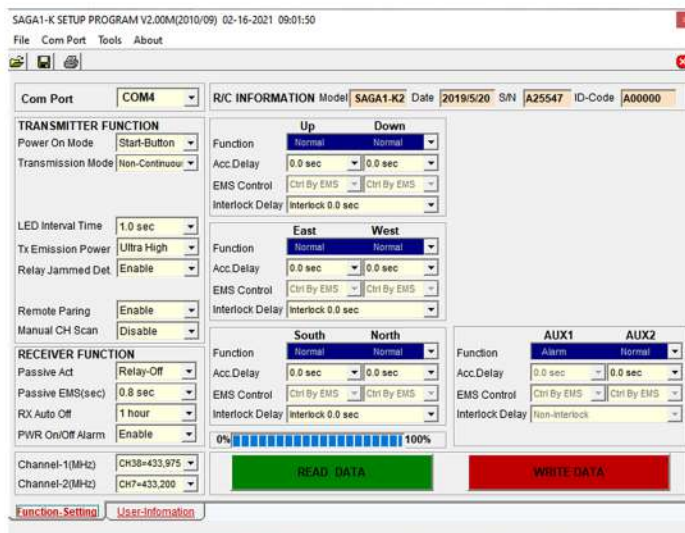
SAGA1-K SETUP PROGRAM V2.00M(2010/09) 02-16-2021 09:01:50

File Com Port Tools About

Com Port COM4

R/C INFORMATION Model SAGA1-K2 Date 2019/5/20 S/N A25547 ID-Code A00000

TRANSMITTER FUNCTION

Power On Mode Start-Button

Transmission Mode Non-Continuou

LED Interval Time 1.0 sec

Tx Emission Power Ultra High

Relay Jammed Det. Enable

Remote Paring Enable

Manual CH Scan Disable

RECEIVER FUNCTION

Passive Act Relay-Off

Passive EMS(sec) 0.8 sec

RX Auto Off 1 hour

PWR On/Off Alarm Enable

Channel-1(MHz) CH38=433,975

Channel-2(MHz) CH7=433,200

| | Up | Down |
|---|---|---|
| Function | Normal | Normal |
| Acc.Delay | 0.0 sec | 0.0 sec |
| EMS Control | Ctrl By EMS | Ctrl By EMS |
| Interlock Delay | Interlock 0.0 sec | |

| | East | West |
|---|---|---|
| Function | Normal | Normal |
| Acc.Delay | 0.0 sec | 0.0 sec |
| EMS Control | Ctrl By EMS | Ctrl By EMS |
| Interlock Delay | Interlock 0.0 sec | |

| | South | North |
|---|---|---|
| Function | Normal | Normal |
| Acc.Delay | 0.0 sec | 0.0 sec |
| EMS Control | Ctrl By EMS | Ctrl By EMS |
| Interlock Delay | Interlock 0.0 sec | |

| | AUX1 | AUX2 |
|---|---|---|
| Function | Alarm | Normal |
| Acc.Delay | 0.0 sec | 0.0 sec |
| EMS Control | Ctrl By EMS | Ctrl By EMS |
| Interlock Delay | Non-Interlock | |

0% 100%

READ DATA

WRITE DATA

Function-Setting User-Infomation